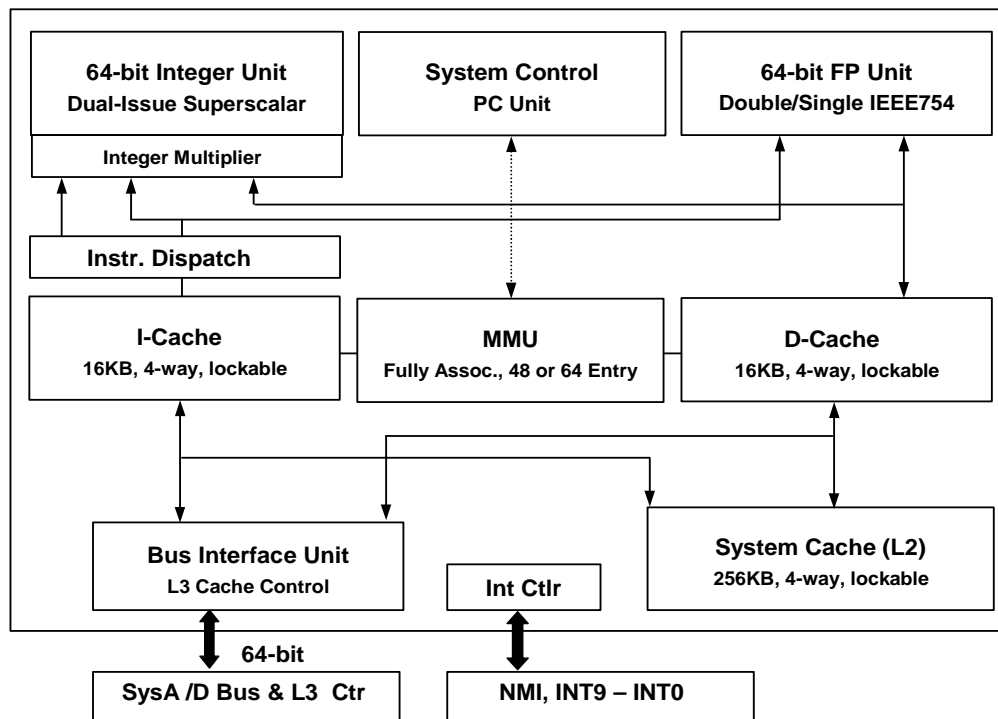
64-bit Integer Unit
Dual-Issue Superscalar

Integer Multiplier

System Control
PC Unit

64-bit FP Unit
Double/Single IEEE754

Instr. Dispatch

I-Cache
16KB, 4-way, lockable

MMU
Fully Assoc., 48 or 64 Entry

D-Cache
16KB, 4-way, lockable

Bus Interface Unit
L3 Cache Control

Int Ctlr

System Cache (L2)
256KB, 4-way, lockable

64-bit

SysA /D Bus & L3 Ctr

NMI, INT9 – INT0